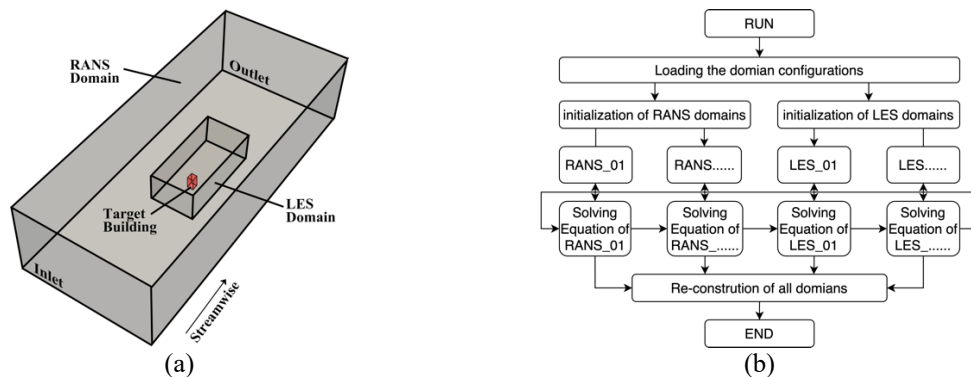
RANS Domain

Outlet

Target Building

LES Domain

Inlet

Streamwise

(a)

RUN

Loading the domian configurations

initialization of RANS domains

initialization of LES domains

RANS_01

RANS......

LES_01

LES......

Solving Equation of RANS_01

Solving Equation of RANS_......

Solving Equation of LES_01

Solving Equation of LES_......

Re-constrution of all domians

END

(b)